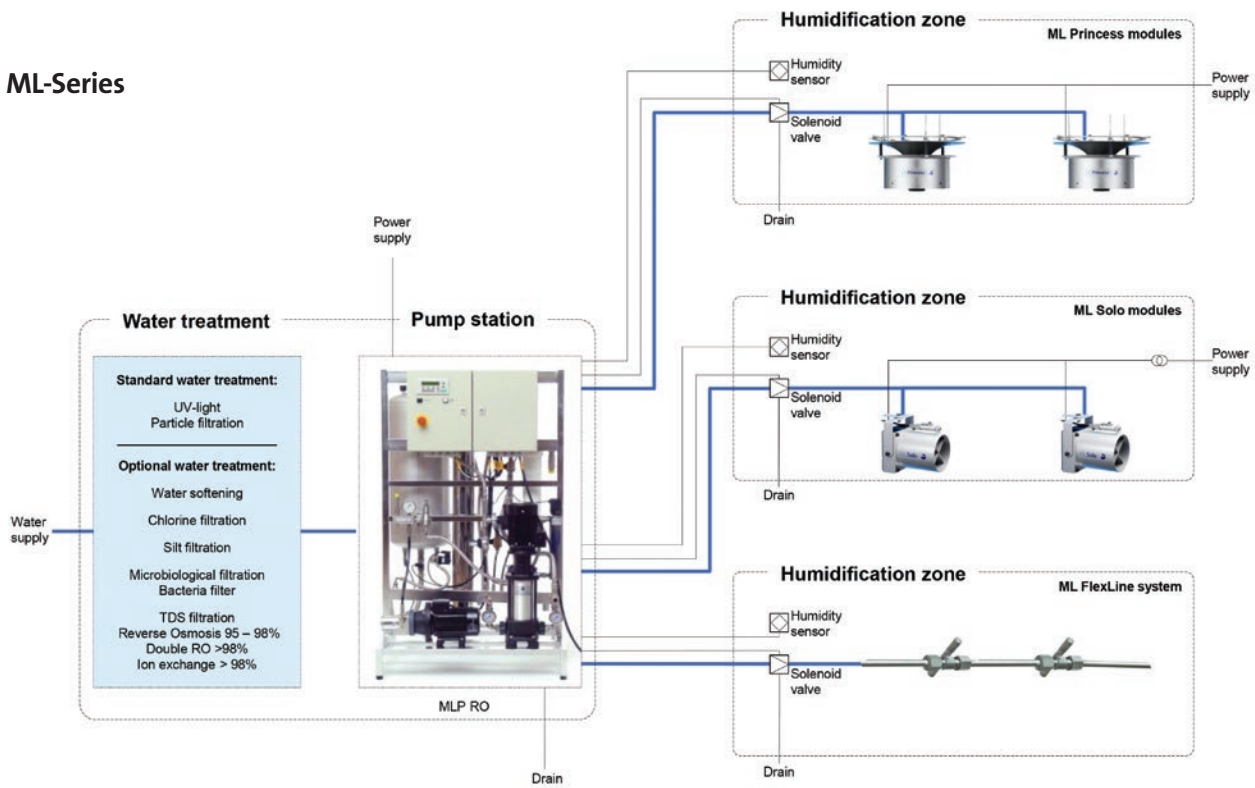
ML-Series

Humidification zone

ML Princess modules

Humidity sensor

Solenoid valve

Power supply

Drain

Power supply

Water treatment

Pump station

Standard water treatment:

UV-light
Particle filtration

Optional water treatment:

Water softening

Chlorine filtration

Silt filtration

Microbiological filtration
Bacteria filter

TDS filtration
Reverse Osmosis 95 – 98%
Double RO >98%
Ion exchange > 98%

Water supply

MLP RO

Drain

Humidification zone

ML Solo modules

Humidity sensor

Solenoid valve

Power supply

Drain

Humidification zone

ML FlexLine system

Humidity sensor

Solenoid valve

Drain